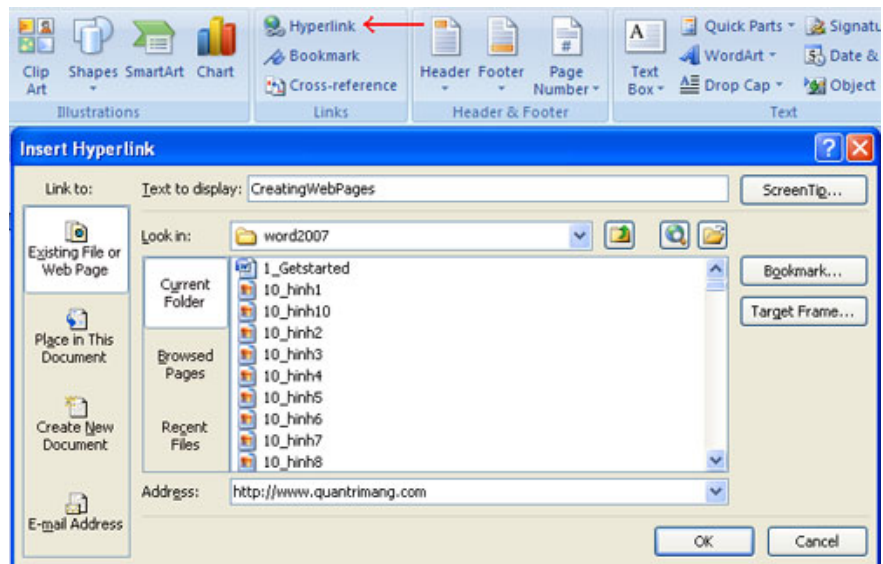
Clip Art Shapes SmartArt Chart
Illustrations

Hyperlink
Bookmark
Cross-reference
Links

Header Footer Page Number
Header & Footer

Text Box
Quick Parts
WordArt
Drop Cap
Signatu
Date &
Object
Text

Insert Hyperlink

Link to:
Text to display: CreatingWebPages
ScreenTip...

Existing File or Web Page
Look in: word2007

Current Folder
Browsed Pages
Recent Files

1_Getstarted
10_hinh1
10_hinh10
10_hinh2
10_hinh3
10_hinh4
10_hinh5
10_hinh6
10_hinh7
10_hinh8

Bookmark...
Target Frame...

Place in This Document
Create New Document
E-mail Address

Address: http://www.quantrimang.com

OK
Cancel